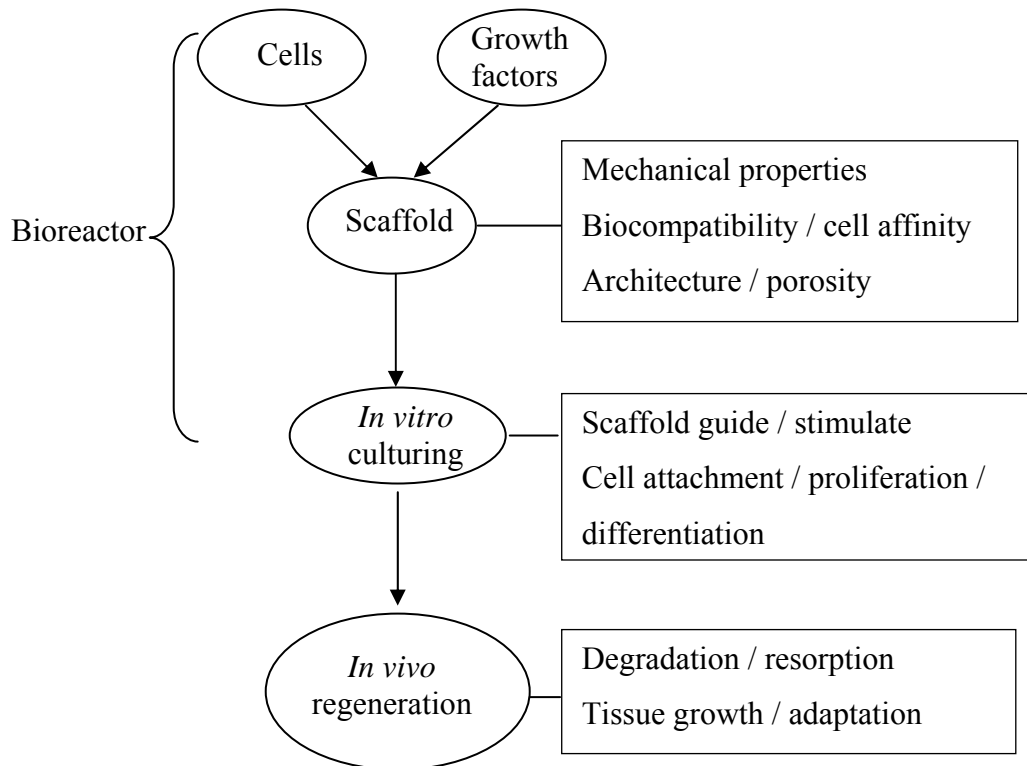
Cells

Growth factors

Bioreactor

Scaffold

Mechanical properties
Biocompatibility / cell affinity
Architecture / porosity

In vitro culturing

Scaffold guide / stimulate
Cell attachment / proliferation / differentiation

In vivo regeneration

Degradation / resorption
Tissue growth / adaptation